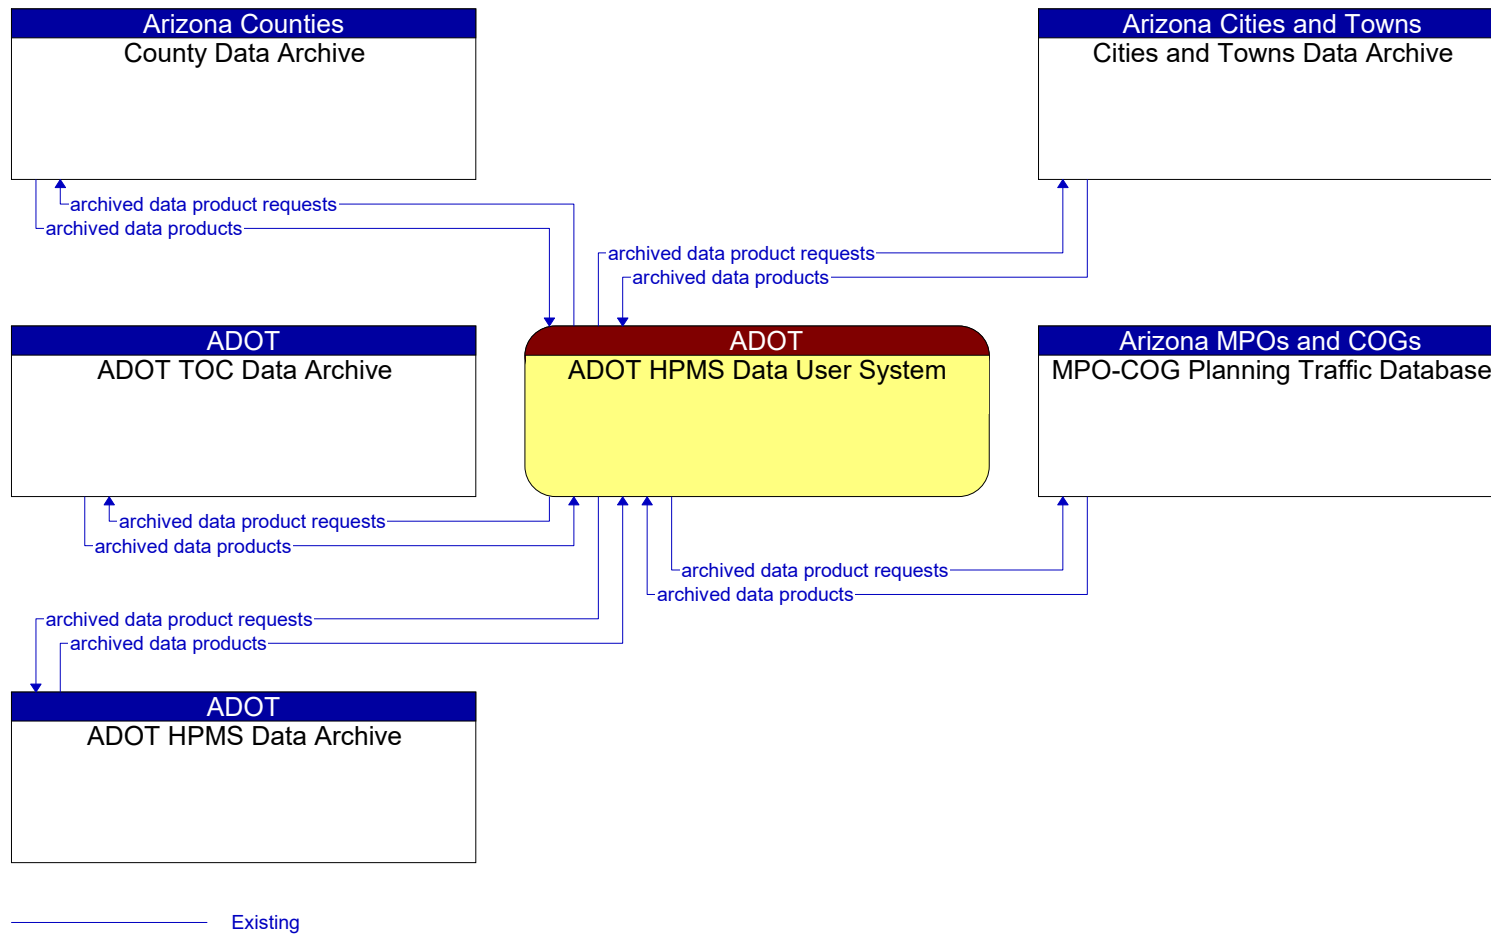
Arizona Counties
County Data Archive

Arizona Cities and Towns
Cities and Towns Data Archive

archived data product requests
archived data products

archived data product requests
archived data products

ADOT
ADOT TOC Data Archive

ADOT
ADOT HPMS Data User System

Arizona MPOs and COGs
MPO-COG Planning Traffic Database

archived data product requests
archived data products

archived data product requests
archived data products

archived data product requests
archived data products

ADOT
ADOT HPMS Data Archive

Existing